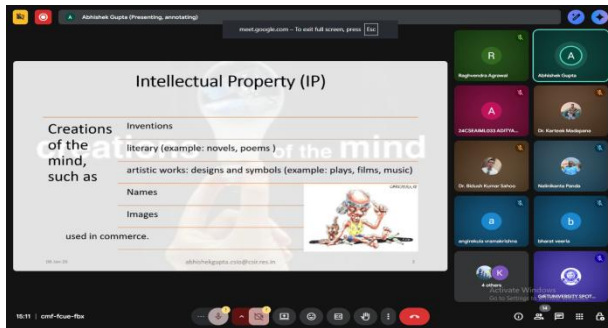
A Abhishek Gupta (Presenting, annotating)

meet.google.com – To exit full screen, press Esc

Intellectual Property (IP)

Creations of the mind, such as

creations of the mind

Inventions

literary (example: novels, poems )

artistic works: designs and symbols (example: plays, films, music)

Names

Images

used in commerce.

abhishekgupta.com@cotres.in

R
Raghvendra Agrawal

A
Abhishek Gupta

A
24CSEAIML033 ADITYA...

Dr. Kartavik Madapana

Dr. Bikash Kumar Sahoo

Nalinikanta Panda

a
angirekula sramakrishna

b
bharat veeria

K
4 others

Activate Windows
Go to Settings to activate Windows.

GIETUNIVERSITY SPOT...

15:11 | cmf-fcue-fbx

34